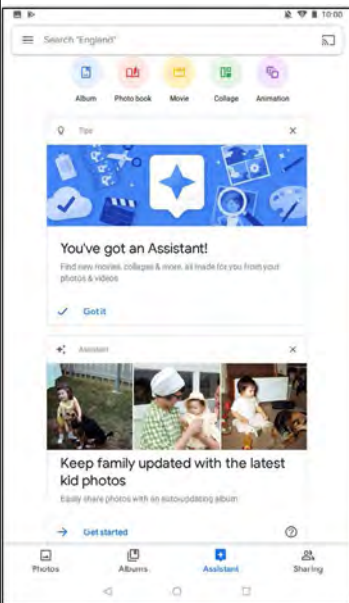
10:00

Search "England"

Album
Photo book
Movie
Collage
Animation

Tips

You've got an Assistant!

Find new movies, collages & more, all made for you from your photos & videos

Got it

Assistant

Keep family updated with the latest kid photos

Easily share photos with an auto-updating album

Get started

Photos
Albums
Assistant
Sharing